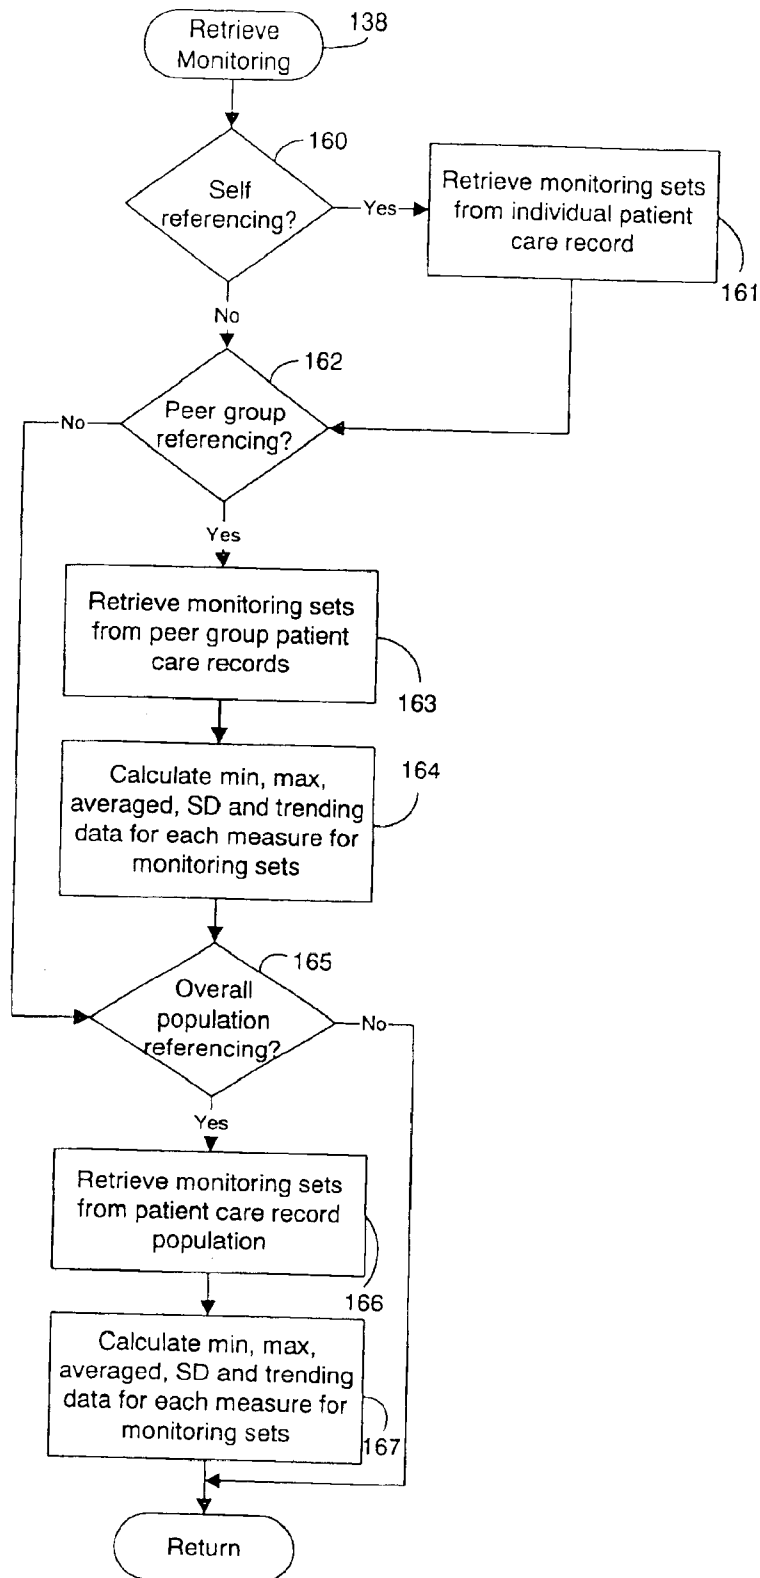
Retrieve Monitoring
138

Self referencing?
160
Yes
Retrieve monitoring sets from individual patient care record
161
No

Peer group referencing?
162
No
Yes

Retrieve monitoring sets from peer group patient care records
163

Calculate min, max, averaged, SD and trending data for each measure for monitoring sets
164

Overall population referencing?
165
No
Yes

Retrieve monitoring sets from patient care record population
166

Calculate min, max, averaged, SD and trending data for each measure for monitoring sets
167

Return